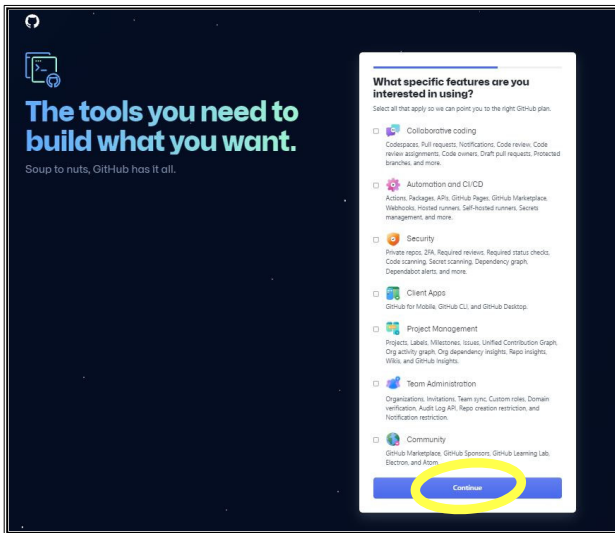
The tools you need to build what you want.

Soup to nuts, GitHub has it all.

What specific features are you interested in using?

Select all that apply so we can point you to the right GitHub plan.

Collaborative coding

Codespaces, Pull requests, Notifications, Code review, Code review assignments, Code owners, Draft pull requests, Protected branches, and more.

Automation and CI/CD

Actions, Packages, APIs, GitHub Pages, GitHub Marketplace, Webhooks, Hosted runners, Self-hosted runners, Secrets management, and more.

Security

Private repos, 2FA, Required reviews, Required status checks, Code scanning, Secret scanning, Dependency graph, Dependabot alerts, and more.

Client Apps

GitHub for Mobile, GitHub CLI, and GitHub Desktop.

Project Management

Projects, Labels, Milestones, Issues, Unified Contribution Graph, Org activity graph, Org dependency insights, Repo insights, Wikis, and GitHub Insights.

Team Administration

Organizations, Invitations, Team sync, Custom roles, Domain verification, Audit Log API, Repo creation restriction, and Notification restriction.

Community

GitHub Marketplace, GitHub Sponsors, GitHub Learning Lab, Electron, and Atom.

Continue